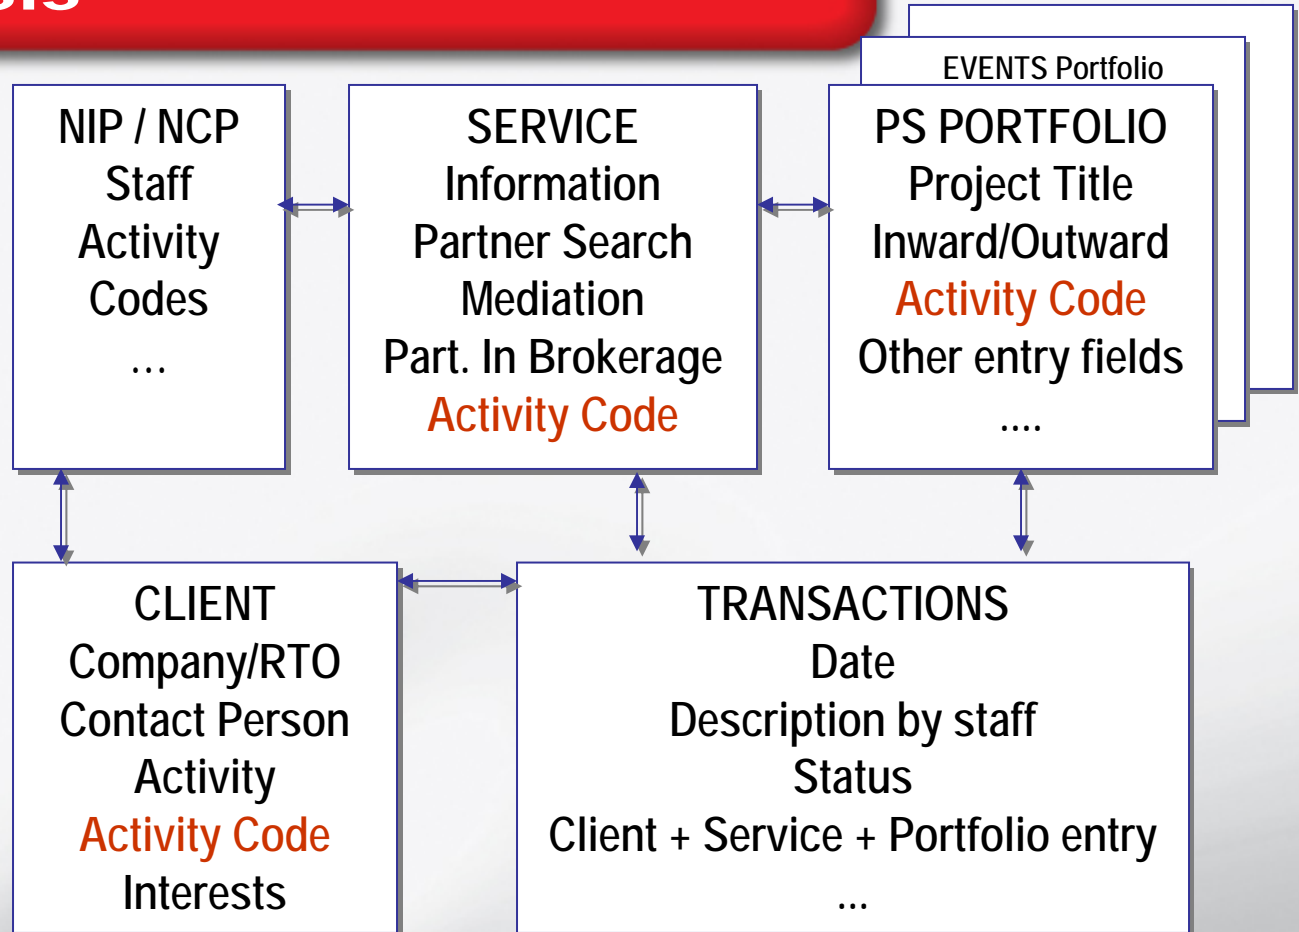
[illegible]

EVENTS Portfolio

NIP / NCP
Staff
Activity
Codes
...

SERVICE
Information
Partner Search
Mediation
Part. In Brokerage
Activity Code

PS PORTFOLIO
Project Title
Inward/Outward
Activity Code
Other entry fields
....

CLIENT
Company/RTO
Contact Person
Activity
Activity Code
Interests

TRANSACTIONS
Date
Description by staff
Status
Client + Service + Portfolio entry
...